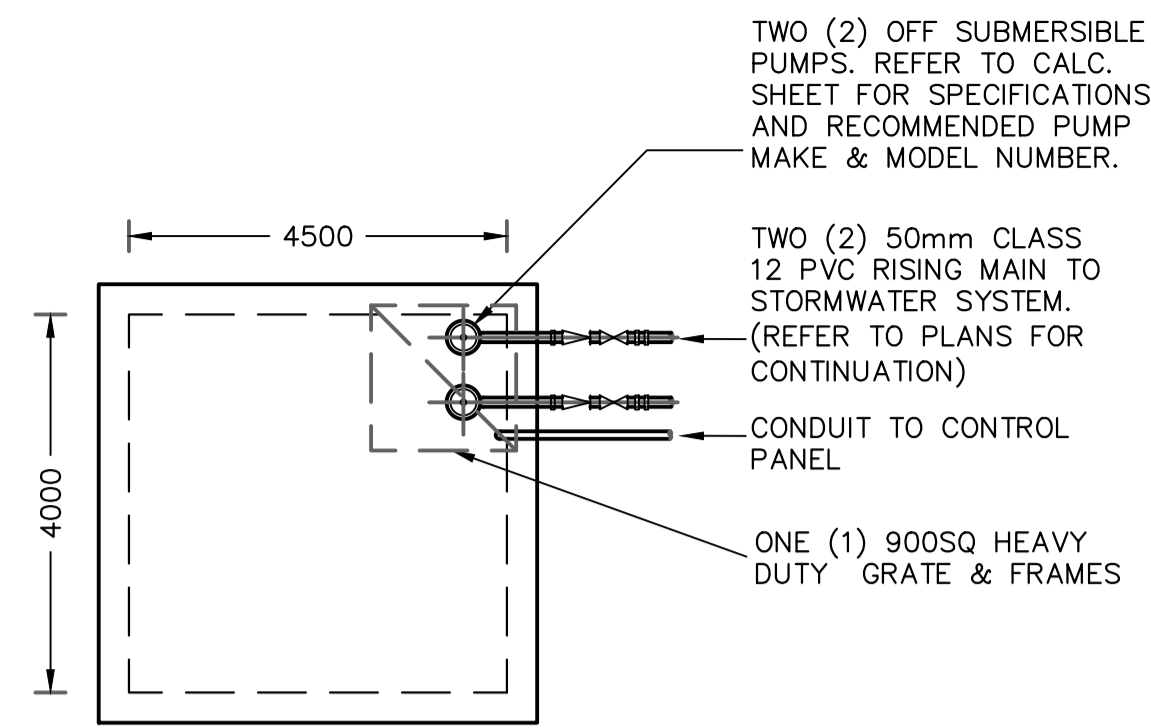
TWO (2) OFF SUBMERSIBLE PUMPS. REFER TO CALC. SHEET FOR SPECIFICATIONS AND RECOMMENDED PUMP MAKE & MODEL NUMBER.

4500

TWO (2) 50mm CLASS 12 PVC RISING MAIN TO STORMWATER SYSTEM. (REFER TO PLANS FOR CONTINUATION)

CONDUIT TO CONTROL PANEL

4000

ONE (1) 900SQ HEAVY DUTY GRATE & FRAMES